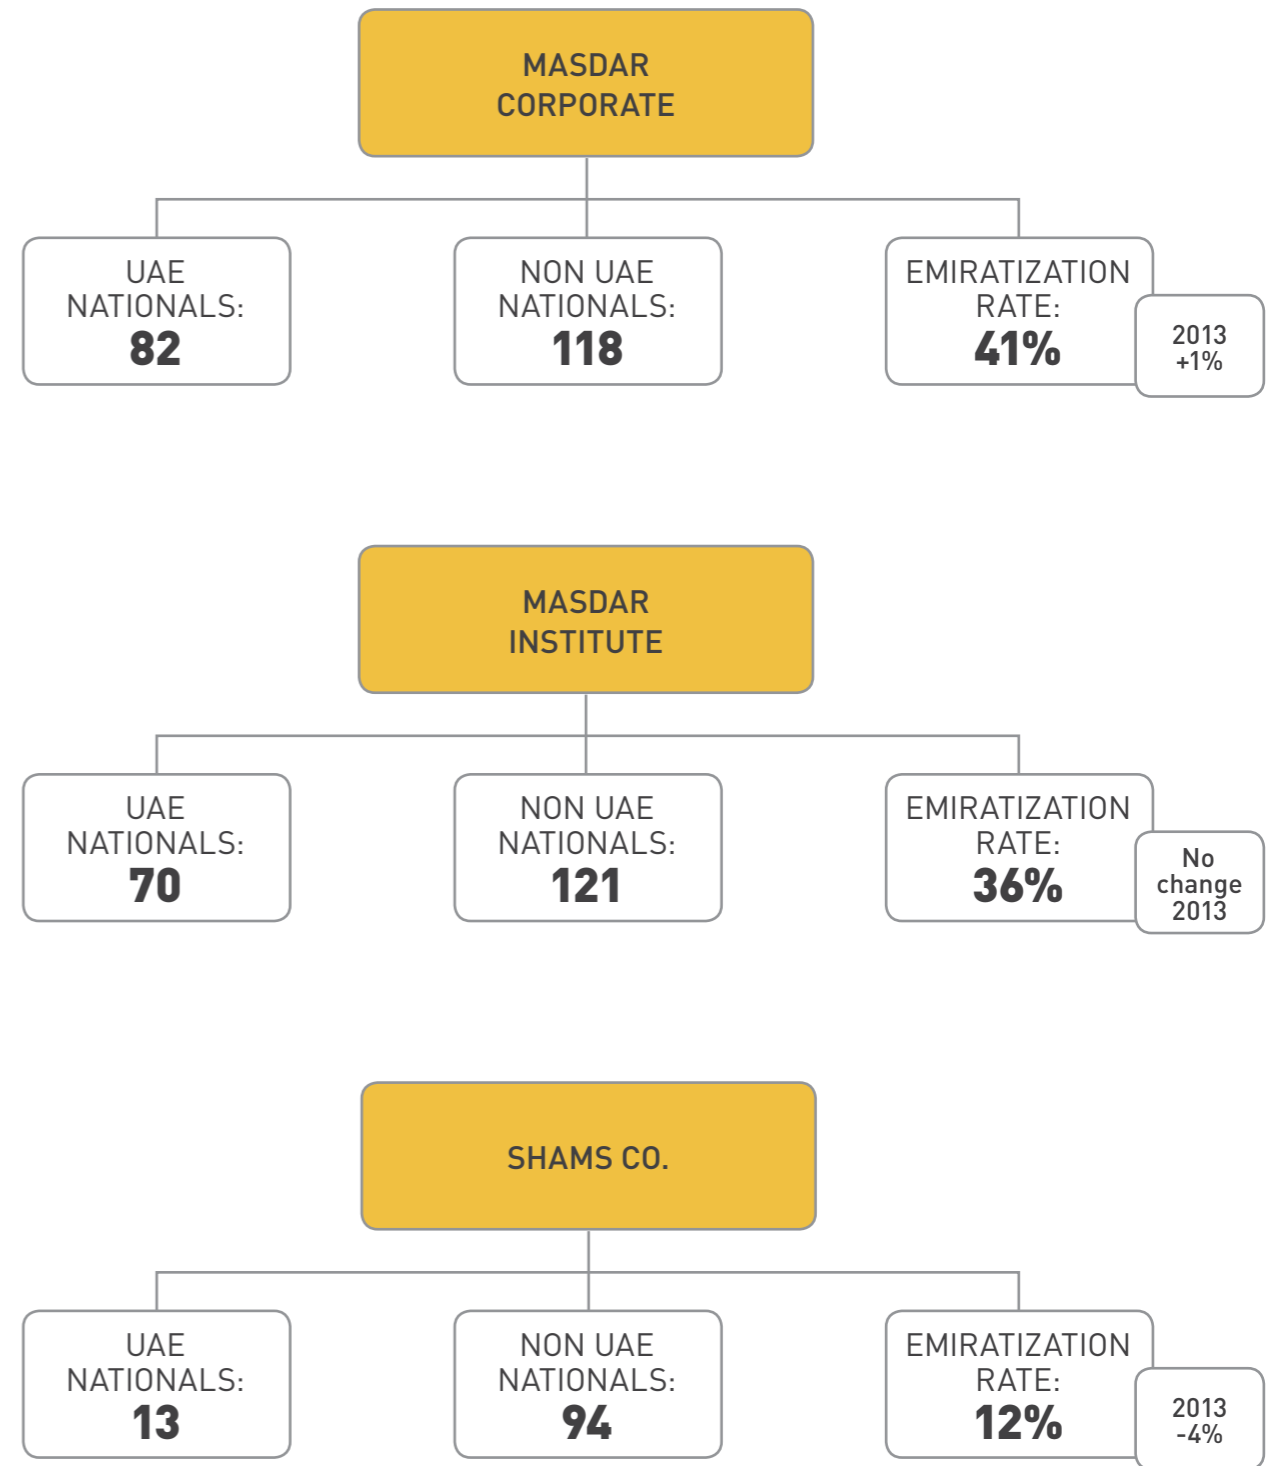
MASDAR CORPORATE

UAE NATIONALS: 82

NON UAE NATIONALS: 118

EMIRATIZATION RATE: 41%

2013 +1%

MASDAR INSTITUTE

UAE NATIONALS: 70

NON UAE NATIONALS: 121

EMIRATIZATION RATE: 36%

No change 2013

SHAMS CO.

UAE NATIONALS: 13

NON UAE NATIONALS: 94

EMIRATIZATION RATE: 12%

2013 -4%